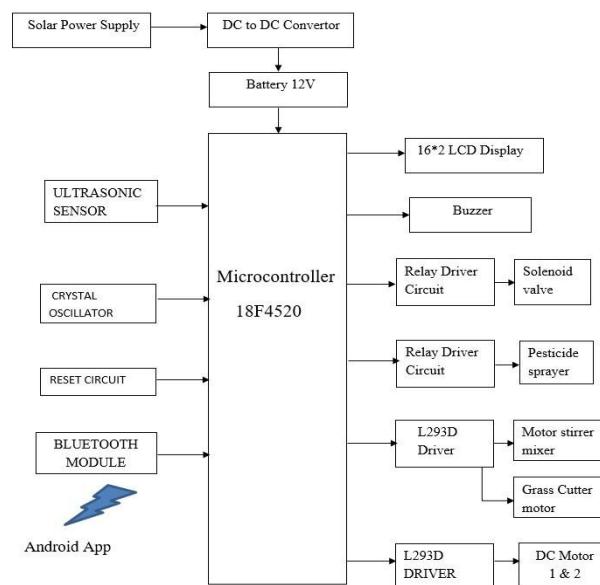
Solar Power Supply

DC to DC Convertor

Battery 12V

16*2 LCD Display

ULTRASONIC SENSOR

Buzzer

Microcontroller

18F4520

Relay Driver Circuit

Solenoid valve

CRYSTAL OSCILLATOR

Relay Driver Circuit

Pesticide sprayer

RESET CIRCUIT

BLUETOOTH MODULE

L293D Driver

Motor stirrer mixer

Grass Cutter motor

Android App

L293D DRIVER

DC Motor 1 & 2